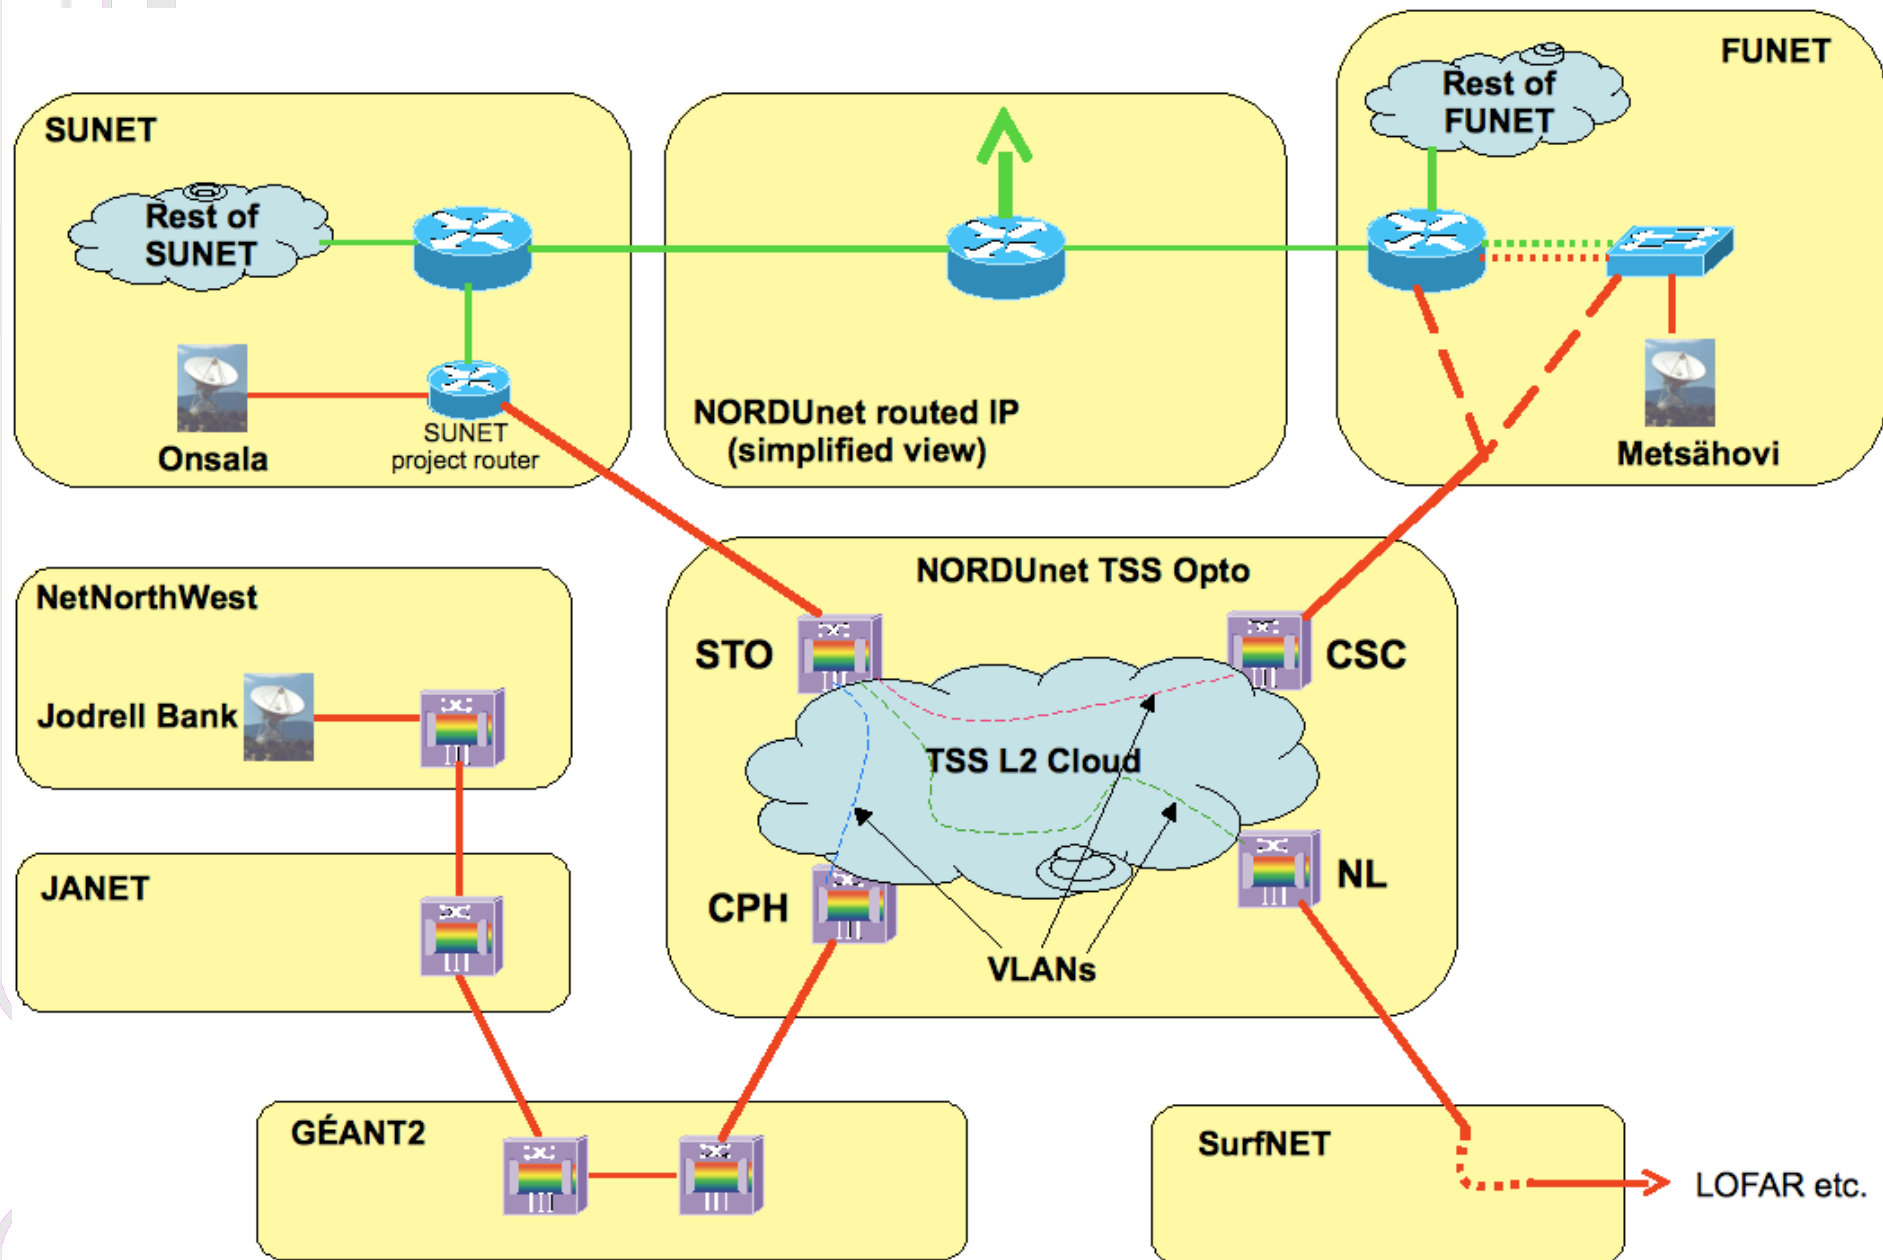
SUNET

Rest of SUNET

Onsala

SUNET project router

NORDUnet routed IP (simplified view)

FUNET

Rest of FUNET

Metsähovi

NetNorthWest

Jodrell Bank

JANET

NORDUnet TSS Opto

STO

CSC

TSS L2 Cloud

CPH

NL

VLANs

GÉANT2

SurfNET

LOFAR etc.